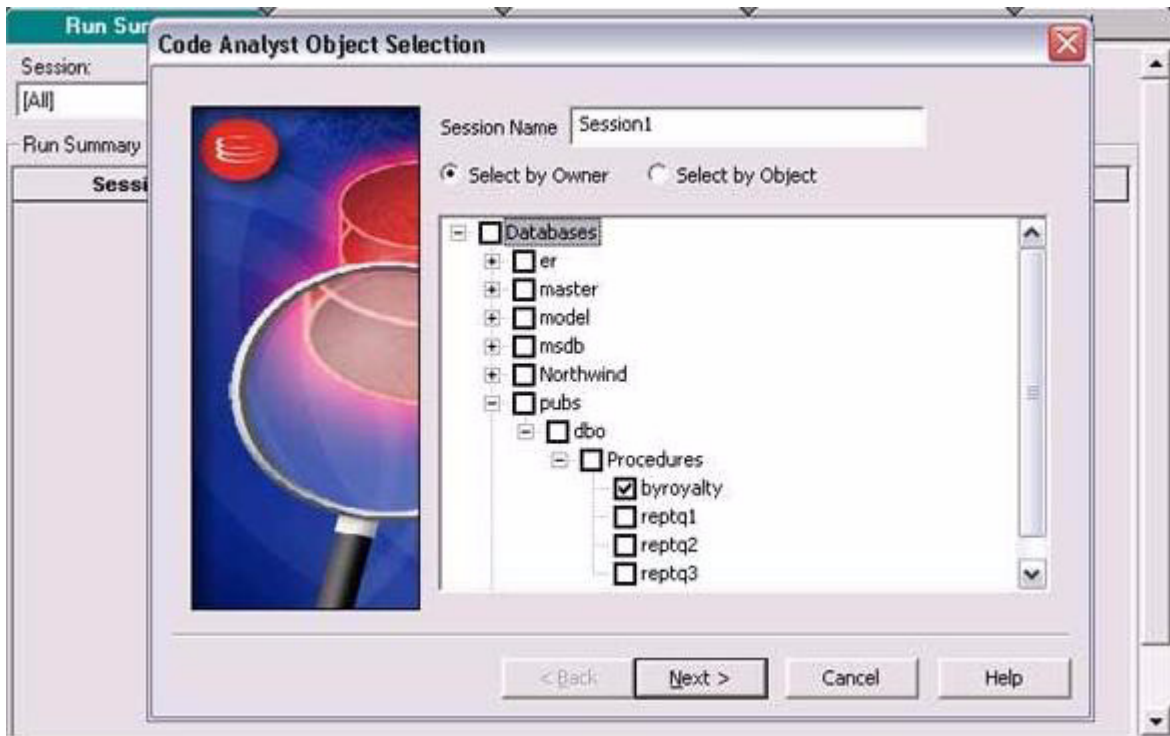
Run Sur

Session:

[All]

Run Summary

Sessi

Code Analyst Object Selection

Session Name Session1

Select by Owner

Select by Object

Databases

er

master

model

msdb

Northwind

pubs

dbo

Procedures

byroyalty

reptq1

reptq2

reptq3

< Back

Next >

Cancel

Help